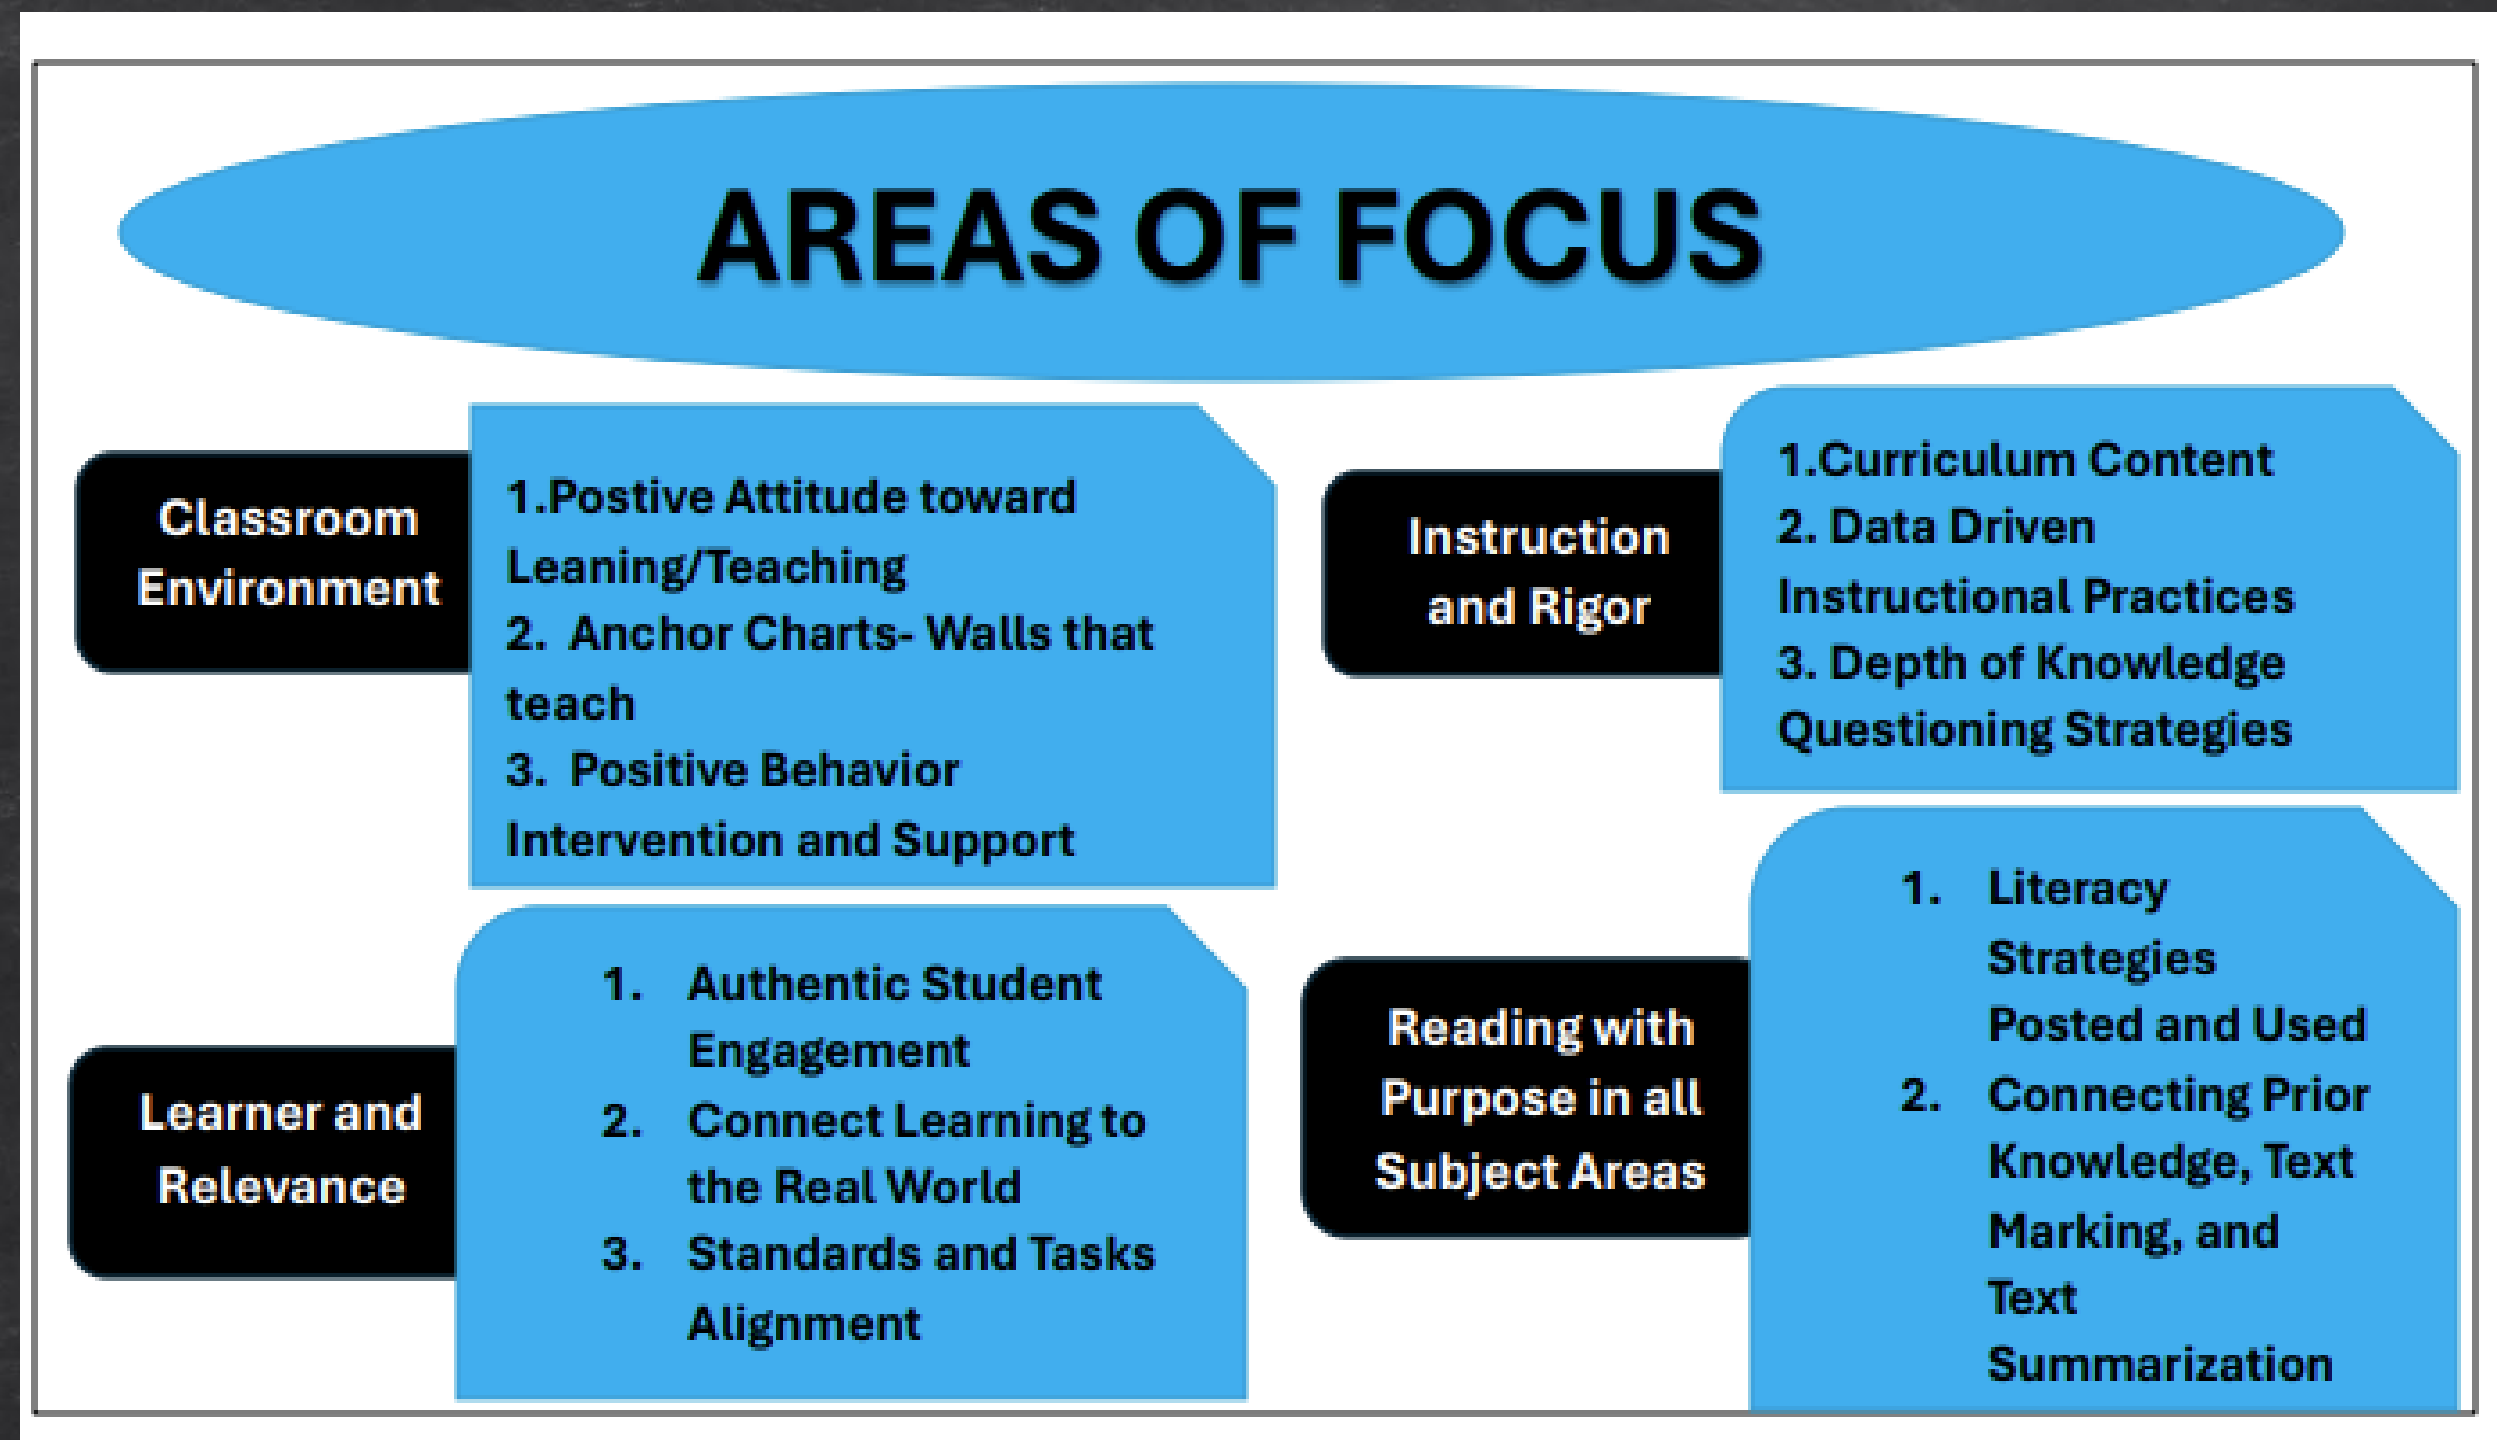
AREAS OF FOCUS

Classroom Environment

1.Postive Attitude toward Leaning/Teaching
2. Anchor Charts- Walls that teach
3. Positive Behavior Intervention and Support

Instruction and Rigor

1.Curriculum Content
2. Data Driven Instructional Practices
3. Depth of Knowledge Questioning Strategies

Learner and Relevance

1. Authentic Student Engagement
2. Connect Learning to the Real World
3. Standards and Tasks Alignment

Reading with Purpose in all Subject Areas

1. Literacy Strategies Posted and Used
2. Connecting Prior Knowledge, Text Marking, and Text Summarization